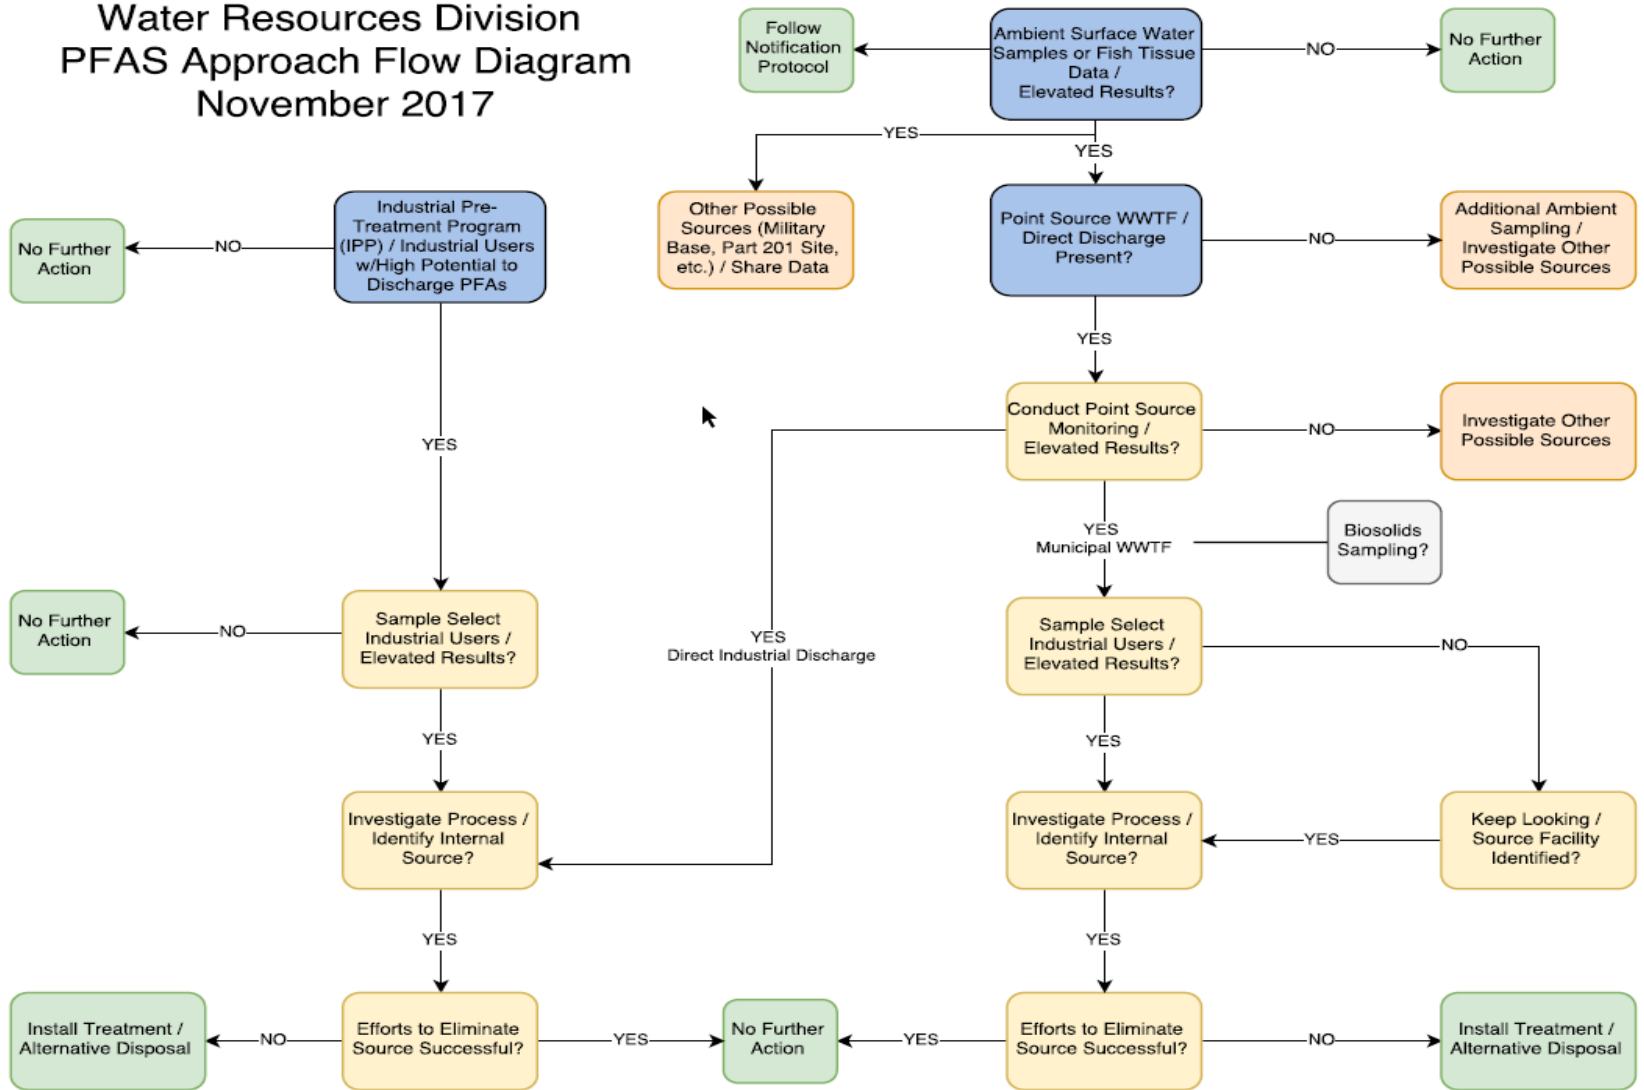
Water Resources Division
PFAS Approach Flow Diagram
November 2017

Follow Notification Protocol

Ambient Surface Water Samples or Fish Tissue Data / Elevated Results?

NO

No Further Action

YES

YES

Industrial Pre-Treatment Program (IPP) / Industrial Users w/High Potential to Discharge PFAs

NO

No Further Action

Other Possible Sources (Military Base, Part 201 Site, etc.) / Share Data

Point Source WWTF / Direct Discharge Present?

NO

Additional Ambient Sampling / Investigate Other Possible Sources

YES

YES

Conduct Point Source Monitoring / Elevated Results?

NO

Investigate Other Possible Sources

YES
Municipal WWTF

Biosolids Sampling?

No Further Action

NO

Sample Select Industrial Users / Elevated Results?

YES
Direct Industrial Discharge

Sample Select Industrial Users / Elevated Results?

NO

YES

YES

Investigate Process / Identify Internal Source?

Investigate Process / Identify Internal Source?

YES

Keep Looking / Source Facility Identified?

YES

YES

Install Treatment / Alternative Disposal

NO

Efforts to Eliminate Source Successful?

YES

No Further Action

YES

Efforts to Eliminate Source Successful?

NO

Install Treatment / Alternative Disposal